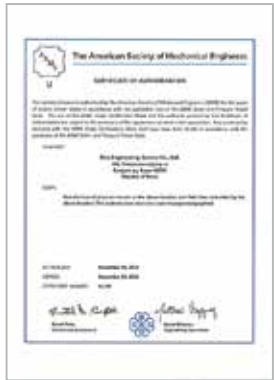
The American Society of Mechanical Engineers

CERTIFICATE OF AUTHORIZATION

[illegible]

COMPANY:

Rhee Engineering Company Co., Ltd.
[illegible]
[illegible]
Republic of Korea

SCOPE:

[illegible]

AUTHORIZED: November 30, 2016
EXPIRES: November 30, 2019
CERTIFICATE NUMBER: 44,266

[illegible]

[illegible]